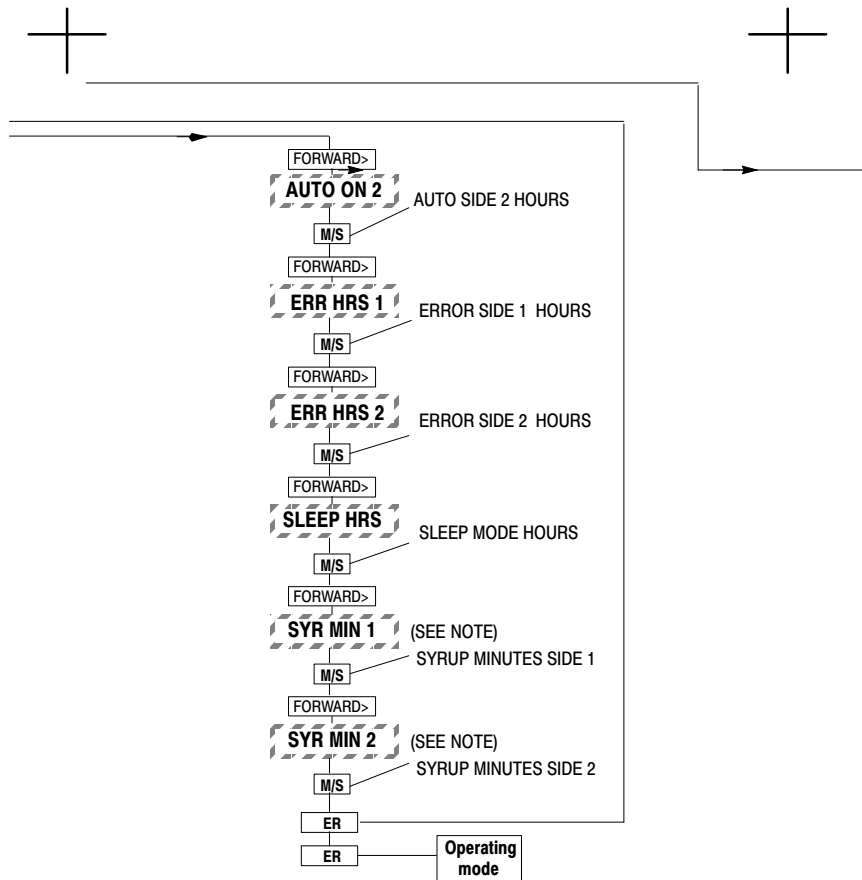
FORWARD>
AUTO ON 2
AUTO SIDE 2 HOURS
M/S
FORWARD>
ERR HRS 1
ERROR SIDE 1 HOURS
M/S
FORWARD>
ERR HRS 2
ERROR SIDE 2 HOURS
M/S
FORWARD>
SLEEP HRS
SLEEP MODE HOURS
M/S
FORWARD>
SYR MIN 1
(SEE NOTE)
SYRUP MINUTES SIDE 1
M/S
FORWARD>
SYR MIN 2
(SEE NOTE)
SYRUP MINUTES SIDE 2
M/S
ER
ER
Operating mode